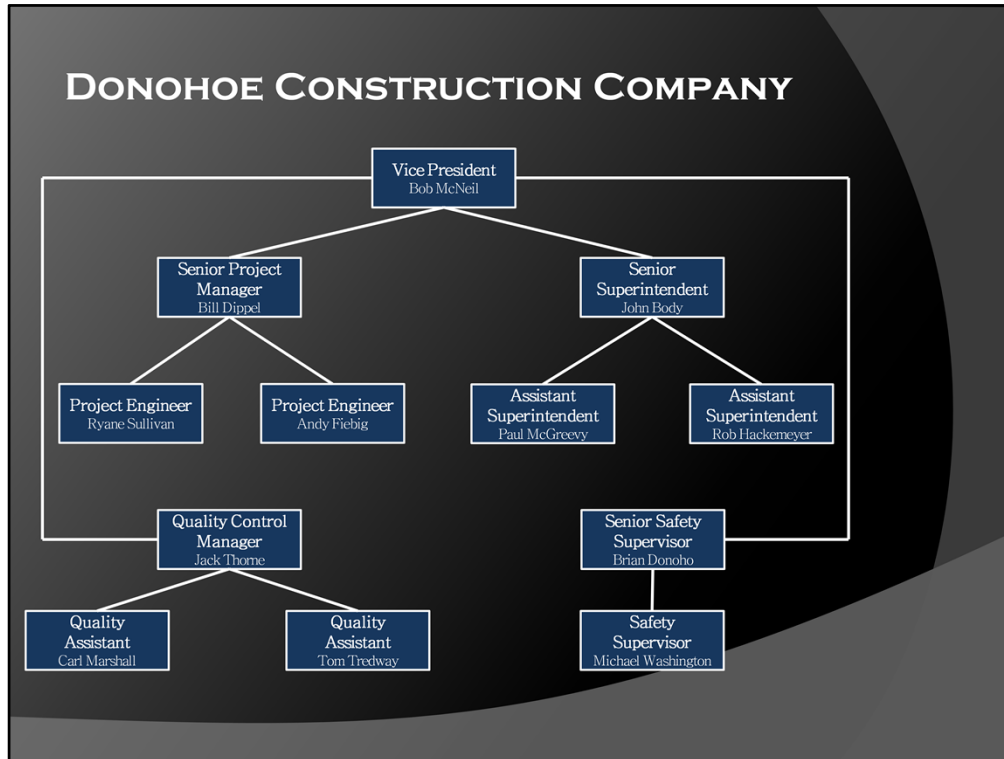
Donohoe Construction Company

Vice President
Bob McNeil

Senior Project Manager
Bill Dippel

Senior Superintendent
John Body

Project Engineer
Ryane Sullivan

Project Engineer
Andy Fiebig

Assistant Superintendent
Paul McGreevy

Assistant Superintendent
Rob Hackemeyer

Quality Control Manager
Jack Thorne

Senior Safety Supervisor
Brian Donoho

Quality Assistant
Carl Marshall

Quality Assistant
Tom Tredway

Safety Supervisor
Michael Washington